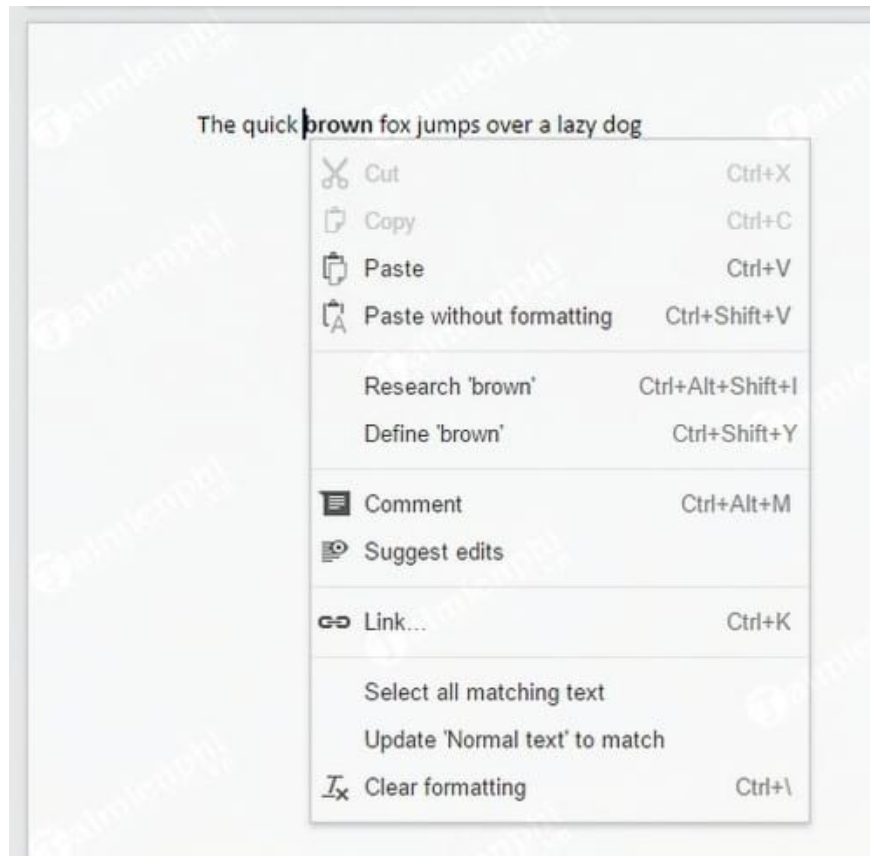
The quick **brown** fox jumps over a lazy dog

Cut Ctrl+X
Copy Ctrl+C
Paste Ctrl+V
Paste without formatting Ctrl+Shift+V

Research 'brown' Ctrl+Alt+Shift+I
Define 'brown' Ctrl+Shift+Y

Comment Ctrl+Alt+M
Suggest edits

Link... Ctrl+K

Select all matching text
Update 'Normal text' to match
Clear formatting Ctrl+\

Taimienphi.vn